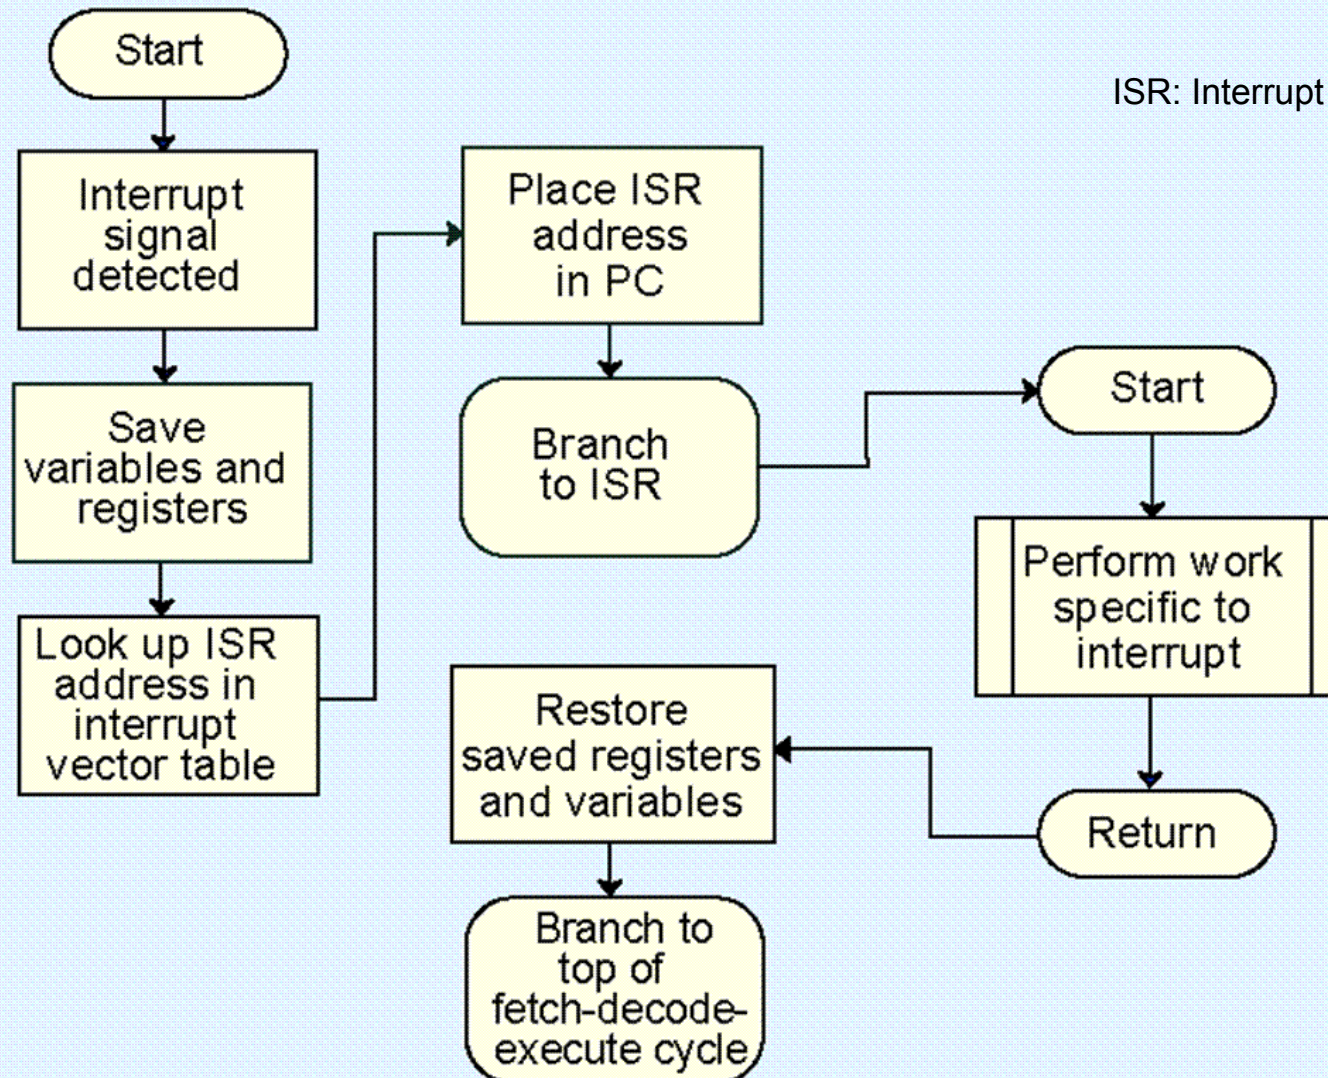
ISR: Interrupt

Start

Interrupt signal detected

Save variables and registers

Look up ISR address in interrupt vector table

Place ISR address in PC

Branch to ISR

Start

Perform work specific to interrupt

Return

Restore saved registers and variables

Branch to top of fetch-decode-execute cycle